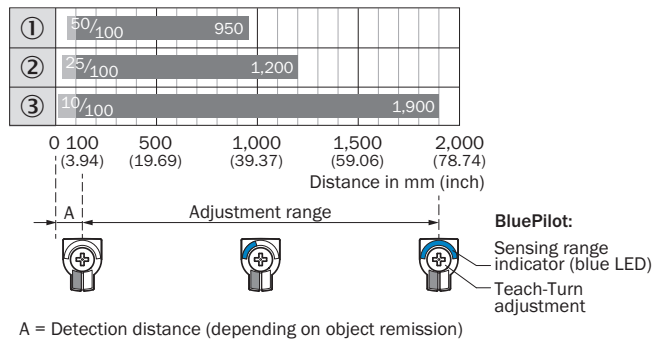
| | | |
|---|---|---|
| ① | $^{50}/_{100}$ | 950 |
| ② | $^{25}/_{100}$ | 1,200 |
| ③ | $^{10}/_{100}$ | 1,900 |

0 100 (3.94) 500 (19.69) 1,000 (39.37) 1,500 (59.06) 2,000 (78.74)

Distance in mm (inch)

A

Adjustment range

BluePilot:

Sensing range indicator (blue LED)

Teach-Turn adjustment

A = Detection distance (depending on object remission)